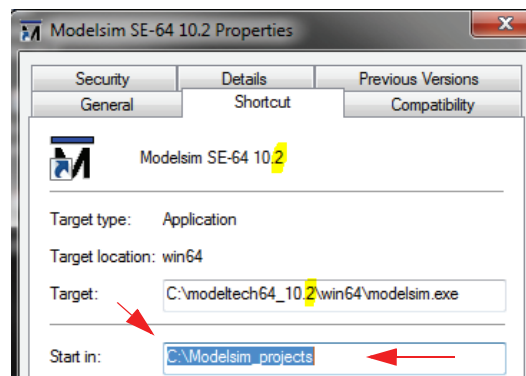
Modelsim SE-64 10.2 Properties

Security
Details
Previous Versions
General
Shortcut
Compatibility

Modelsim SE-64 10.2

Target type: Application

Target location: win64

Target: C:\modeltech64_10.2\win64\modelsim.exe

Start in: C:\Modelsim_projects